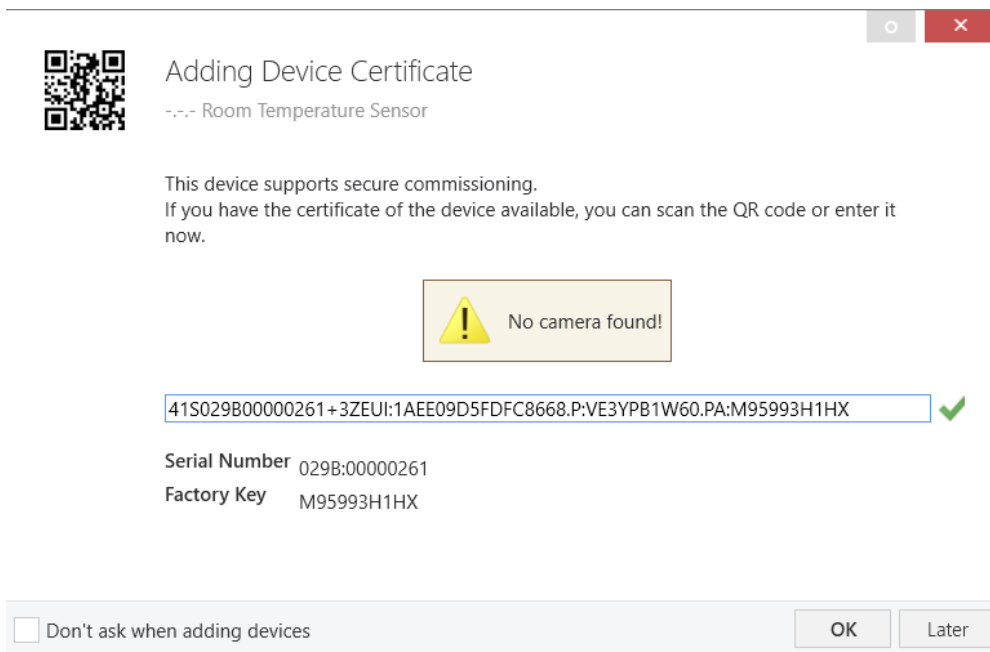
Adding Device Certificate

-.-.- Room Temperature Sensor

This device supports secure commissioning.
If you have the certificate of the device available, you can scan the QR code or enter it now.

No camera found!

41S029B00000261+3ZEUI:1AEE09D5FDFC8668.P:VE3YPB1W60.PA:M95993H1HX

Serial Number 029B:00000261
Factory Key M95993H1HX

Don't ask when adding devices

OK

Later